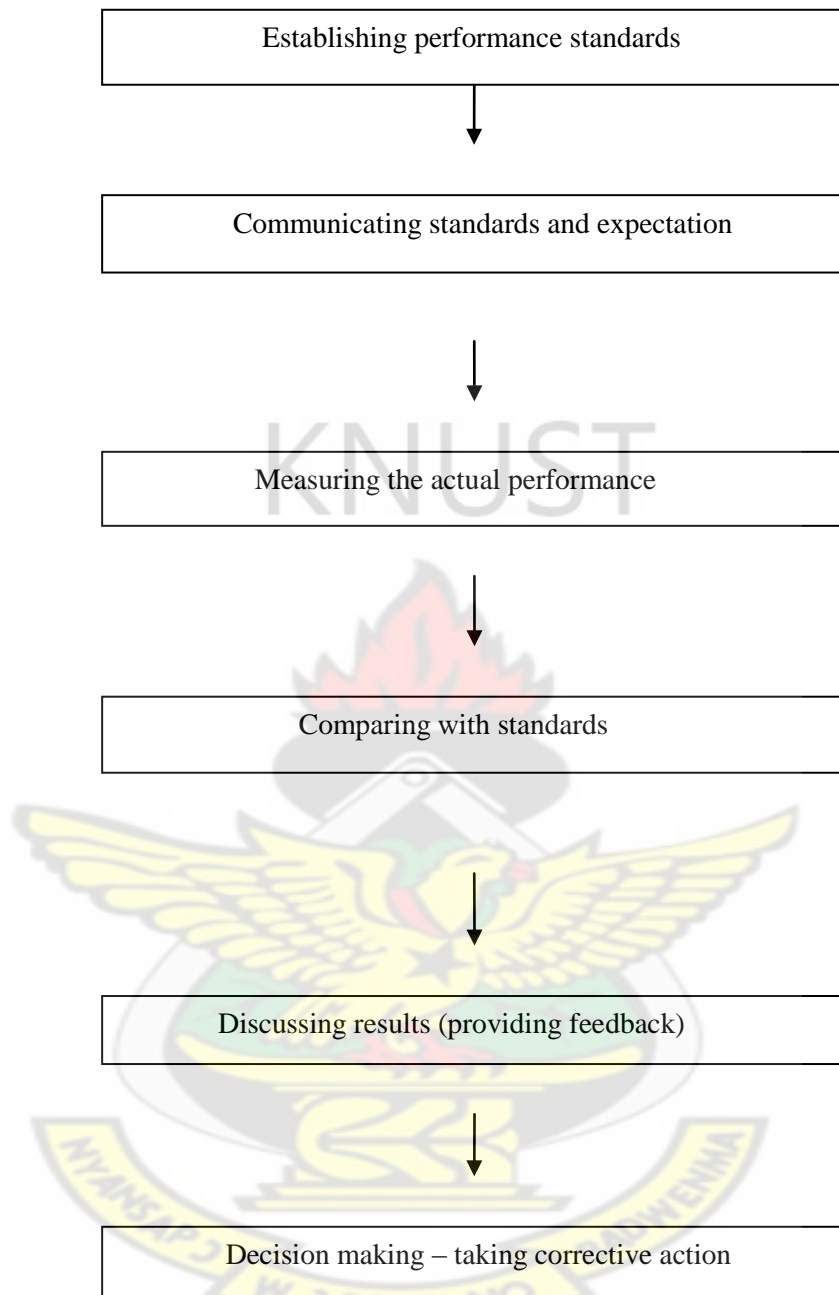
Establishing performance standards

Communicating standards and expectation

KNUST

Measuring the actual performance

Comparing with standards

Discussing results (providing feedback)

Decision making – taking corrective action